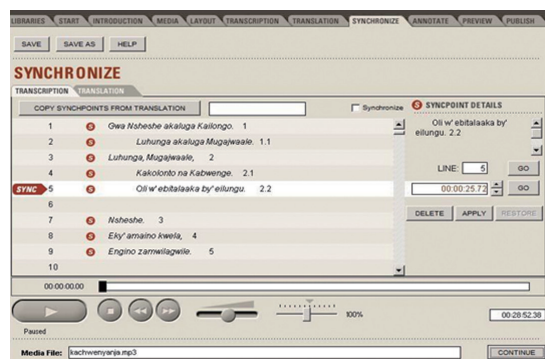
LIBRARIES START INTRODUCTION MEDIA LAYOUT TRANSCRIPTION TRANSLATION SYNCHRONIZE ANNOTATE PREVIEW PUBLISH

SAVE SAVE AS HELP

SYNCHRONIZE

TRANSCRIPTION TRANSLATION

COPY SYNCHPOINTS FROM TRANSLATION

Synchronize

S SYNCPOINT DETAILS

Oli w' ebitalaaka by' eilungu. 2.2

| | | |
|---|---|---|
| 1 | S | Gwa Nsheshe akaluga Kailongo. 1 |
| 2 | S | Luhunga akaluga Mugajwaale. 1.1 |
| 3 | S | Luhunga, Mugajwaale, 2 |
| 4 | S | Kakolonto na Kabwenge. 2.1 |
| SYNC 5 | S | Oli w' ebitalaaka by' eilungu. 2.2 |
| 6 | | |
| 7 | S | Nsheshe. 3 |
| 8 | S | Eky' amaino kwela, 4 |
| 9 | S | Engino zamwilagwile. 5 |
| 10 | | |

LINE: 5 GO

00:00:25.72 GO

DELETE APPLY RESTORE

00:00:00.00

100%

00:28:52.38

Paused

Media File: kachwenyanja.mp3

CONTINUE